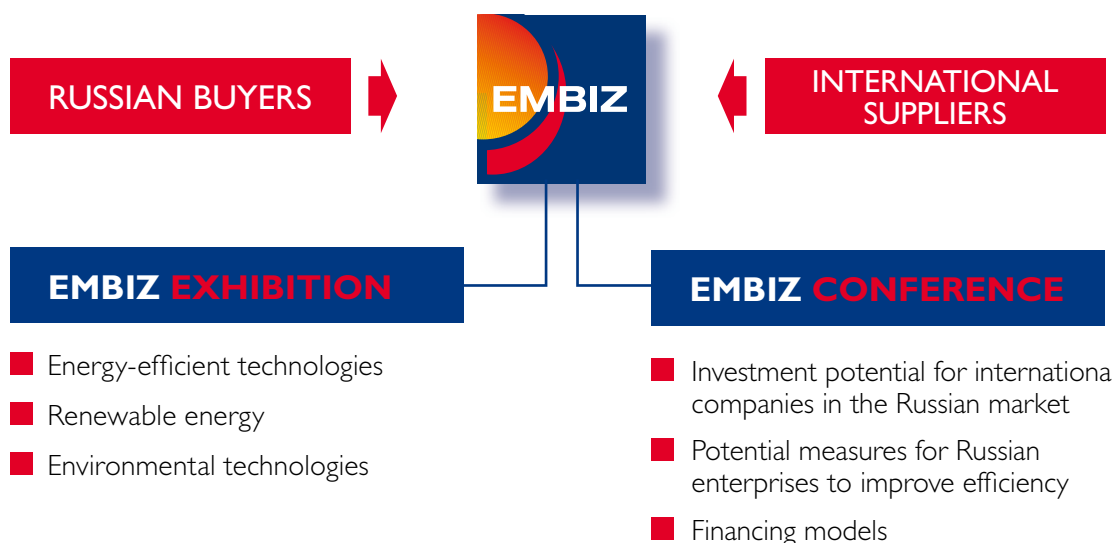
RUSSIAN BUYERS

EMBIZ

INTERNATIONAL SUPPLIERS

EMBIZ EXHIBITION

- Energy-efficient technologies
- Renewable energy
- Environmental technologies

EMBIZ CONFERENCE

- Investment potential for internationa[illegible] companies in the Russian market
- Potential measures for Russian enterprises to improve efficiency
- Financing models